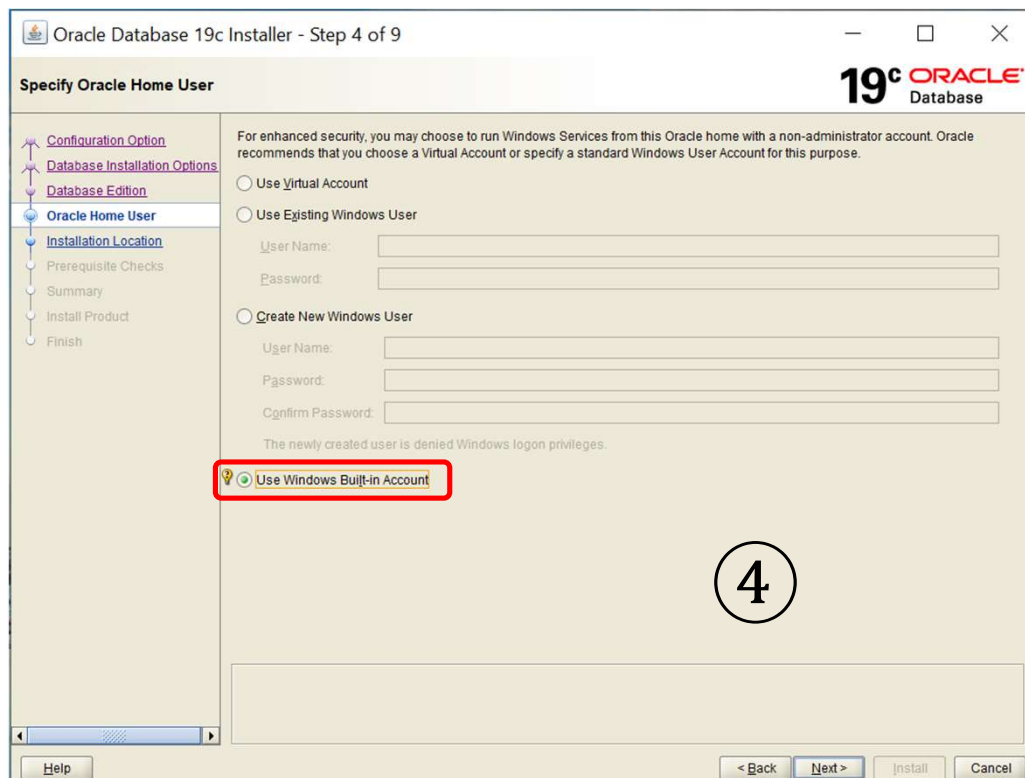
Oracle Database 19c Installer - Step 4 of 9

Specify Oracle Home User

19c ORACLE Database

Configuration Option
Database Installation Options
Database Edition
Oracle Home User
Installation Location
Prerequisite Checks
Summary
Install Product
Finish

For enhanced security, you may choose to run Windows Services from this Oracle home with a non-administrator account. Oracle recommends that you choose a Virtual Account or specify a standard Windows User Account for this purpose.

Use Virtual Account

Use Existing Windows User

User Name:

Password:

Create New Windows User

User Name:

Password:

Confirm Password:

The newly created user is denied Windows logon privileges.

Use Windows Built-in Account

④

Help

< Back

Next >

Install

Cancel